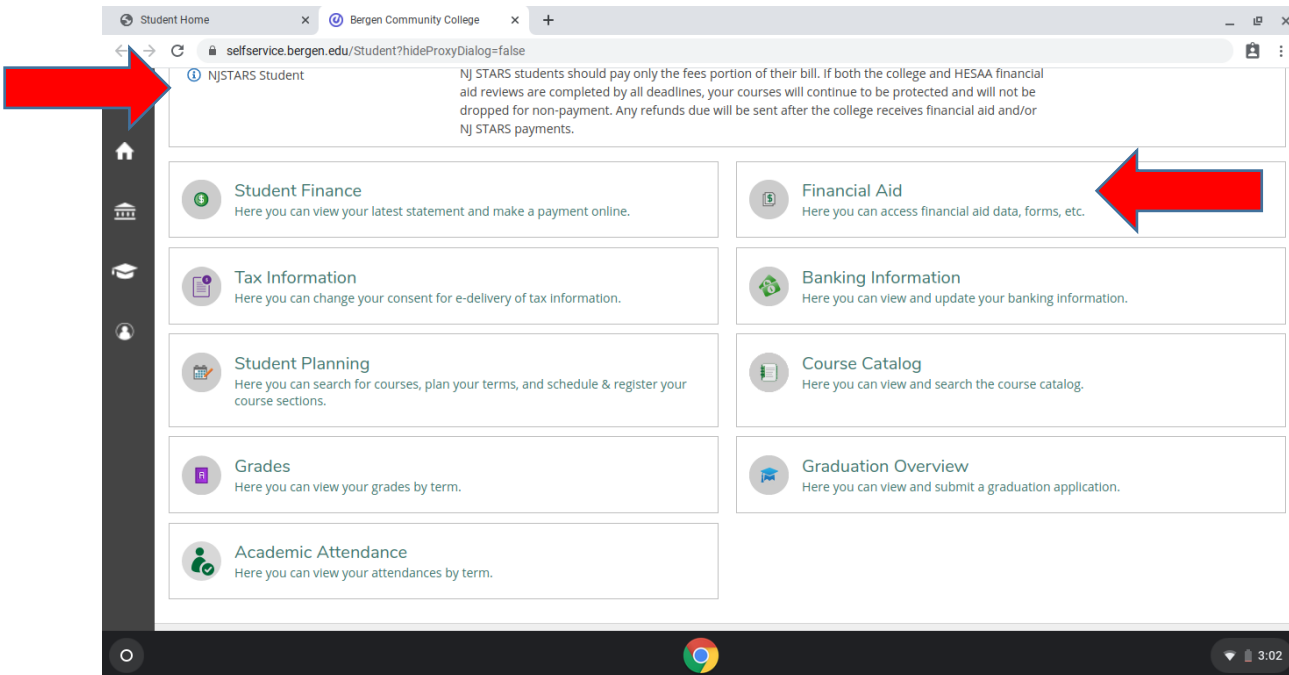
Student Home
Bergen Community College
selfservice.bergen.edu/Student?hideProxyDialog=false

NJSTARS Student
NJ STARS students should pay only the fees portion of their bill. If both the college and HESAA financial aid reviews are completed by all deadlines, your courses will continue to be protected and will not be dropped for non-payment. Any refunds due will be sent after the college receives financial aid and/or NJ STARS payments.

Student Finance
Here you can view your latest statement and make a payment online.

Financial Aid
Here you can access financial aid data, forms, etc.

Tax Information
Here you can change your consent for e-delivery of tax information.

Banking Information
Here you can view and update your banking information.

Student Planning
Here you can search for courses, plan your terms, and schedule & register your course sections.

Course Catalog
Here you can view and search the course catalog.

Grades
Here you can view your grades by term.

Graduation Overview
Here you can view and submit a graduation application.

Academic Attendance
Here you can view your attendances by term.

3:02